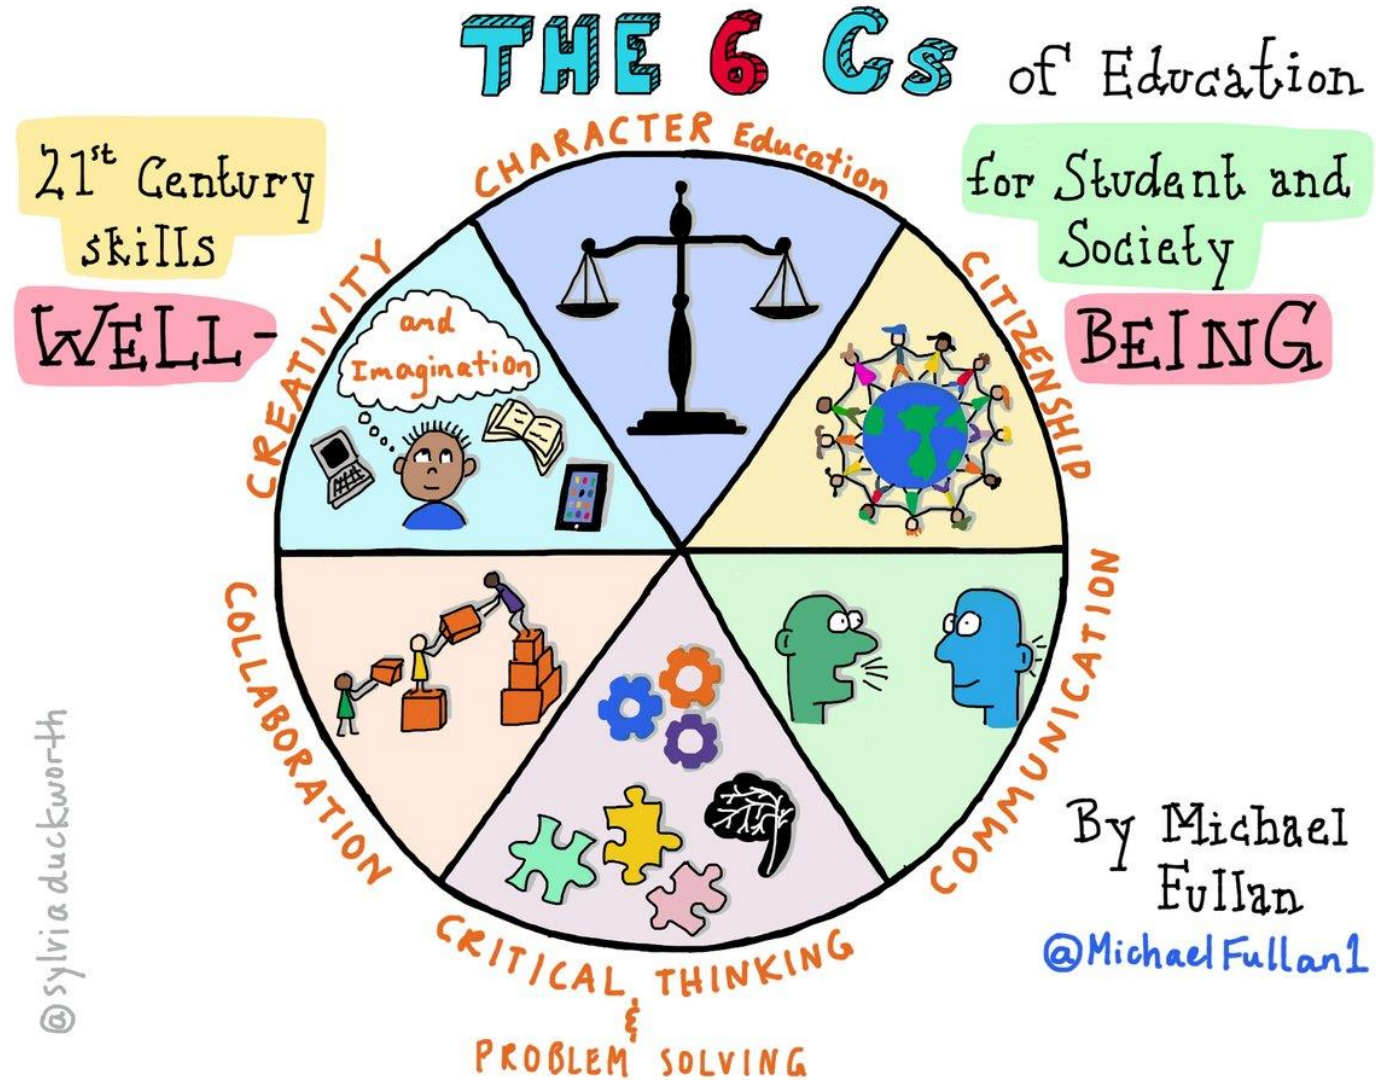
THE 6 Cs of Education

$21^{st}$ Century skills

WELL-

for Student and Society

BEING

CHARACTER Education

CITIZENSHIP

COMMUNICATION

CRITICAL THINKING & PROBLEM SOLVING

COLLABORATION

CREATIVITY

and Imagination

By Michael Fullan
@MichaelFullan1

@sylviaduckworth